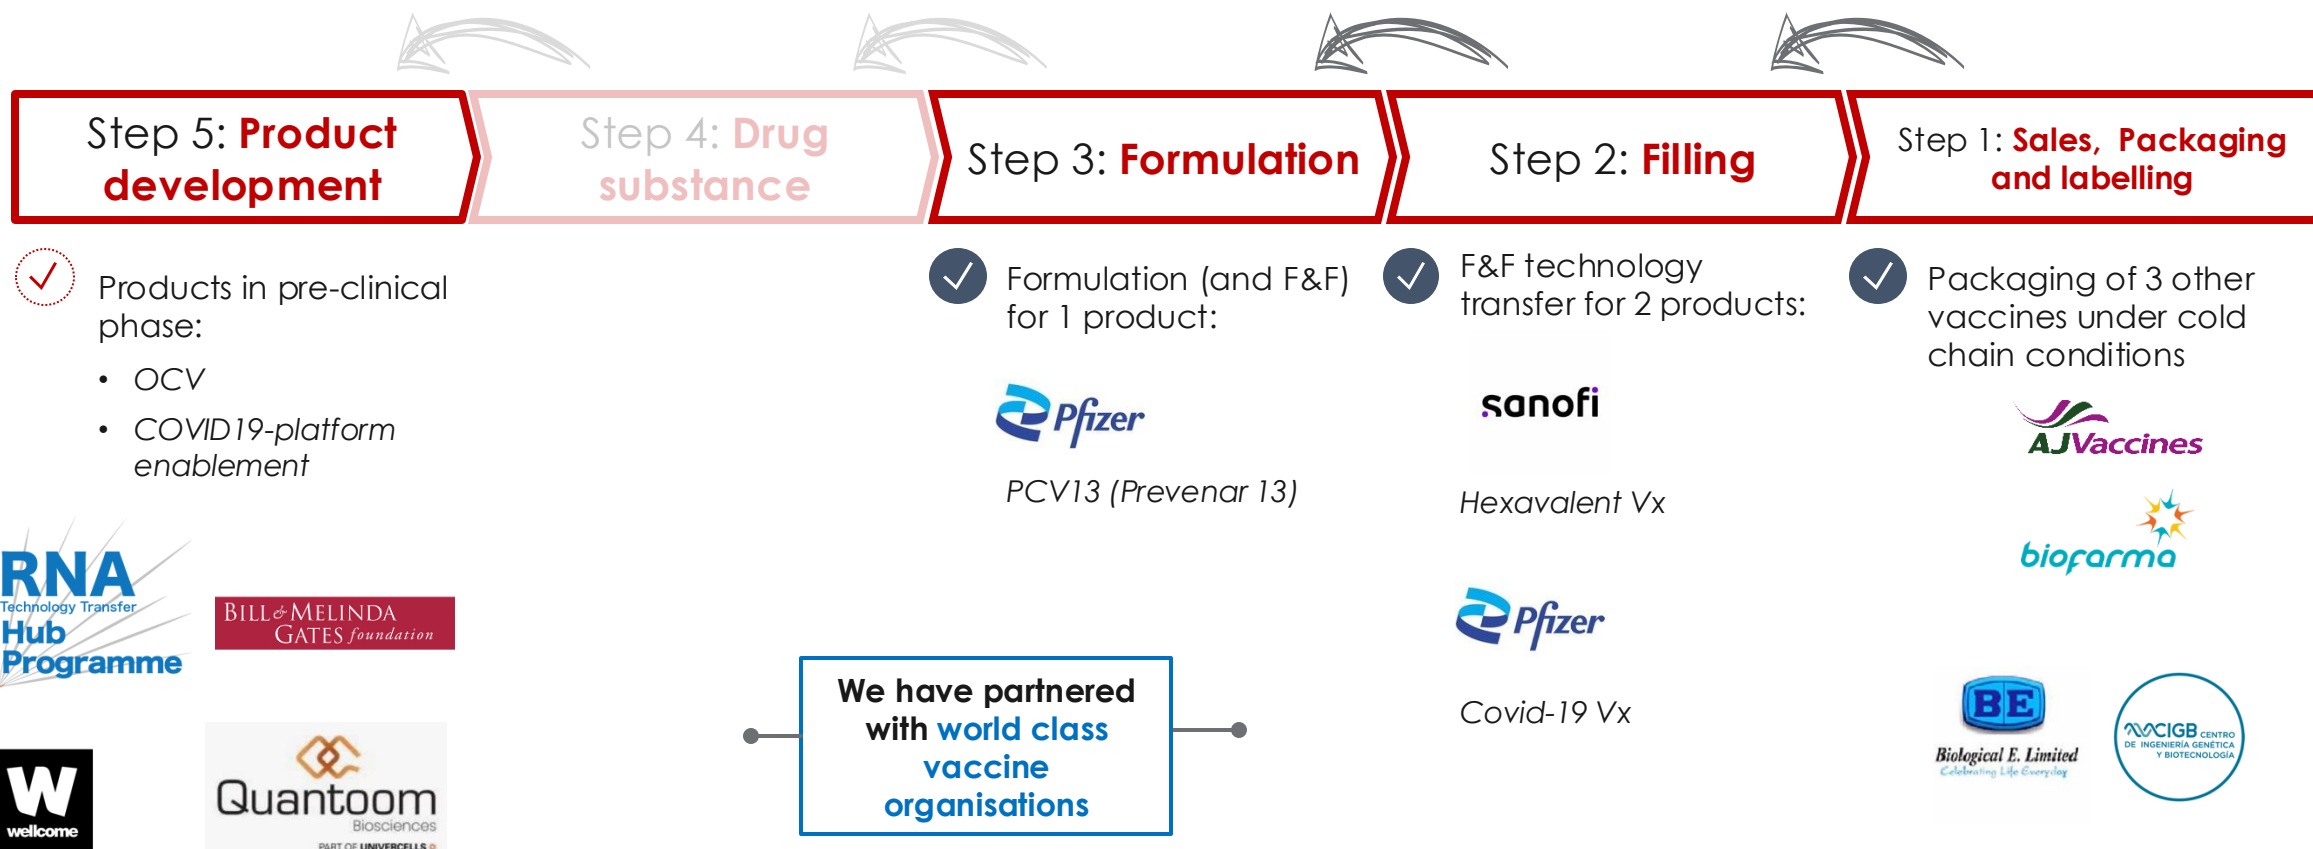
Step 5: Product development

Step 4: Drug substance

Step 3: Formulation

Step 2: Filling

Step 1: Sales, Packaging and labelling

Products in pre-clinical phase:
• OCV
• COVID19-platform enablement

RNA Technology Transfer Hub Programme

BILL & MELINDA GATES foundation

W wellcome

Quantoom Biosciences PART OF UNIVERCELLS

Formulation (and F&F) for 1 product:

Pfizer

PCV13 (Prevenar 13)

We have partnered with world class vaccine organisations

F&F technology transfer for 2 products:

sanofi

Hexavalent Vx

Pfizer

Covid-19 Vx

Packaging of 3 other vaccines under cold chain conditions

AJVaccines

biofarma

BE Biological E. Limited Celebrating Life Everyday

CIGB CENTRO DE INGENIERÍA GENÉTICA Y BIOTECNOLOGÍA